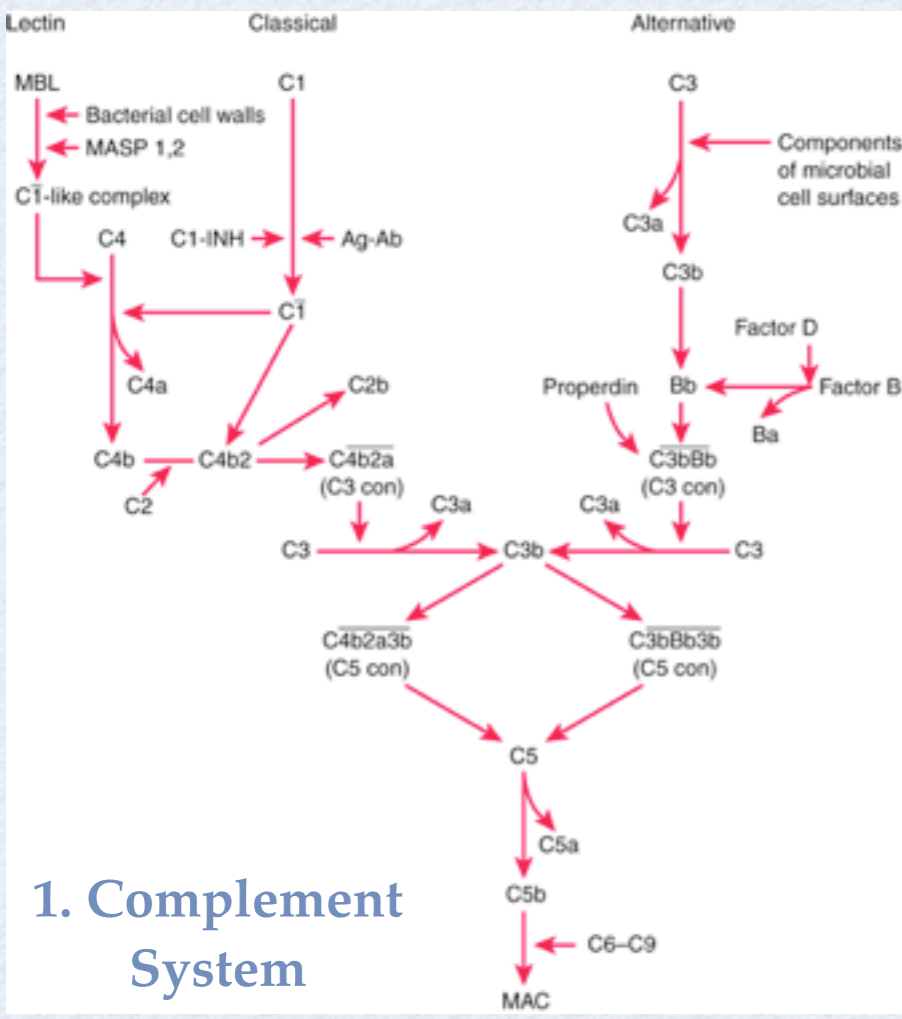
Lectin

Classical

Alternative

MBL

Bacterial cell walls

MASP 1,2

$C\overline{1}$-like complex

C1

C4

C1-INH

Ag-Ab

$C\overline{1}$

C4a

C4b

C4b2

C2

C2b

$C\overline{4b2a}$

(C3 con)

C3

Components of microbial cell surfaces

C3a

C3b

Factor D

Properdin

Bb

Factor B

Ba

$C\overline{3bBb}$

(C3 con)

C3a

C3a

C3

C3b

C3

$C\overline{4b2a3b}$

(C5 con)

$C\overline{3bBb3b}$

(C5 con)

C5

C5a

C5b

C6–C9

MAC

1. Complement System